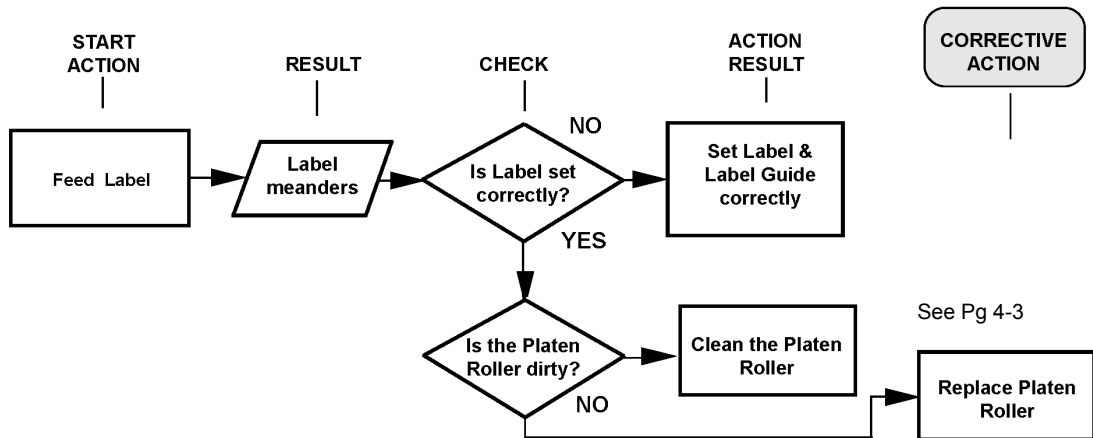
START ACTION

RESULT

CHECK

ACTION RESULT

CORRECTIVE ACTION

Feed Label

Label meanders

Is Label set correctly?

NO

Set Label & Label Guide correctly

YES

See Pg 4-3

Is the Platen Roller dirty?

Clean the Platen Roller

NO

Replace Platen Roller